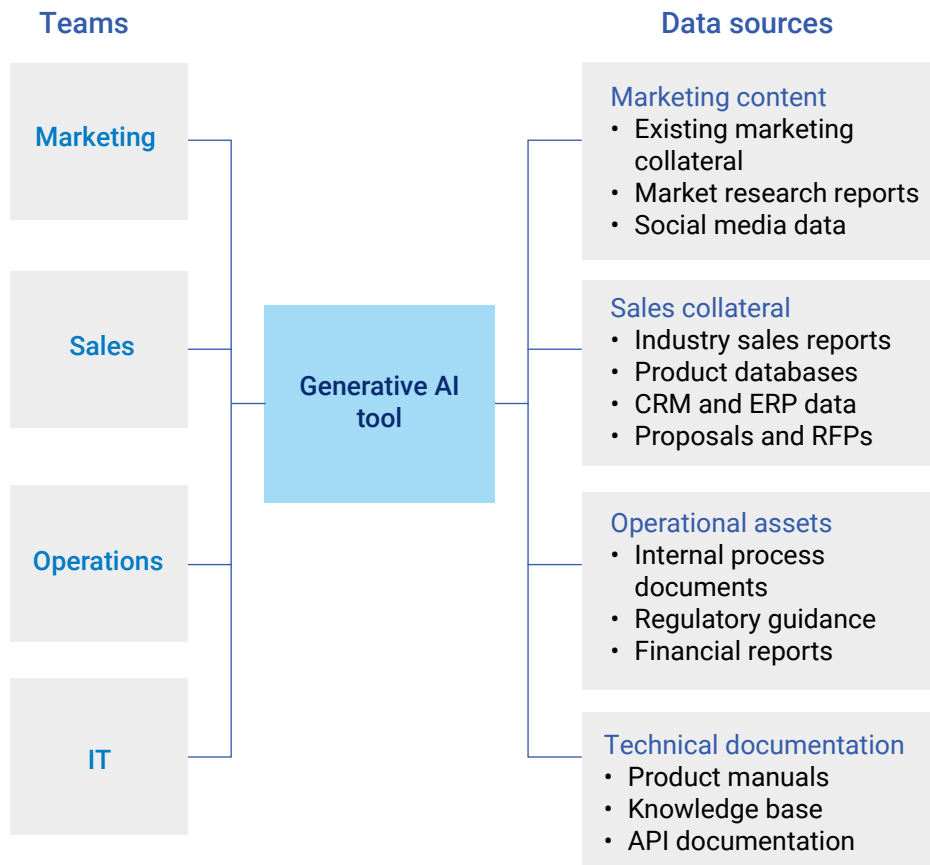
Teams

Marketing

Sales

Operations

IT

Generative AI tool

Data sources

Marketing content
• Existing marketing collateral
• Market research reports
• Social media data

Sales collateral
• Industry sales reports
• Product databases
• CRM and ERP data
• Proposals and RFPs

Operational assets
• Internal process documents
• Regulatory guidance
• Financial reports

Technical documentation
• Product manuals
• Knowledge base
• API documentation